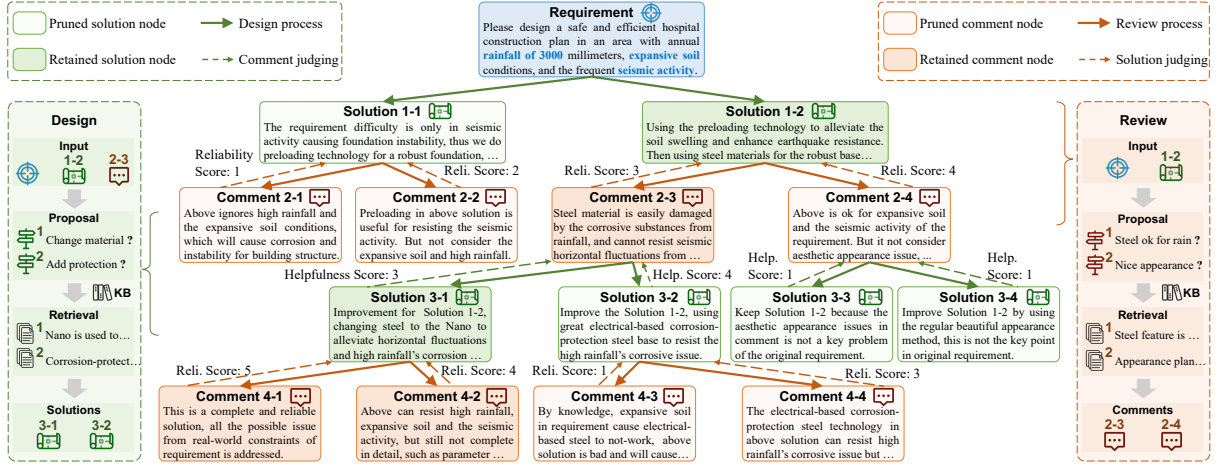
Pruned solution node
Design process
Retained solution node
Comment judging

Requirement
Please design a safe and efficient hospital construction plan in an area with annual rainfall of 3000 millimeters, expansive soil conditions, and the frequent seismic activity.

Pruned comment node
Review process
Retained comment node
Solution judging

Design
Input
1-2
2-3
Proposal
1 Change material ?
2 Add protection ?
KB
Retrieval
1 Nano is used to…
2 Corrosion-protect…
Solutions
3-1
3-2

Solution 1-1
The requirement difficulty is only in seismic activity causing foundation instability, thus we do preloading technology for a robust foundation, …

Solution 1-2
Using the preloading technology to alleviate the soil swelling and enhance earthquake resistance. Then using steel materials for the robust base…

Reliability Score: 1
Reli. Score: 2
Reli. Score: 3
Reli. Score: 4

Comment 2-1
Above ignores high rainfall and the expansive soil conditions, which will cause corrosion and instability for building structure.

Comment 2-2
Preloading in above solution is useful for resisting the seismic activity. But not consider the expansive soil and high rainfall.

Comment 2-3
Steel material is easily damaged by the corrosive substances from rainfall, and cannot resist seismic horizontal fluctuations from …

Comment 2-4
Above is ok for expansive soil and the seismic activity of the requirement. But it not consider aesthetic appearance issue, …

Helpfulness Score: 3
Help. Score: 4
Help. Score: 1
Help. Score: 1

Solution 3-1
Improvement for Solution 1-2, changing steel to the Nano to alleviate horizontal fluctuations and high rainfall's corrosion …

Solution 3-2
Improve the Solution 1-2, using great electrical-based corrosion-protection steel base to resist the high rainfall's corrosive issue.

Solution 3-3
Keep Solution 1-2 because the aesthetic appearance issues in comment is not a key problem of the original requirement.

Solution 3-4
Improve Solution 1-2 by using the regular beautiful appearance method, this is not the key point in original requirement.

Reli. Score: 5
Reli. Score: 4
Reli. Score: 1
Reli. Score: 3

Comment 4-1
This is a complete and reliable solution, all the possible issue from real-world constraints of requirement is addressed.

Comment 4-2
Above can resist high rainfall, expansive soil and the seismic activity, but still not complete in detail, such as parameter …

Comment 4-3
By knowledge, expansive soil in requirement cause electrical-based steel to not-work, above solution is bad and will cause…

Comment 4-4
The electrical-based corrosion-protection steel technology in above solution can resist high rainfall's corrosive issue but …

Review
Input
1-2
Proposal
1 Steel ok for rain ?
2 Nice appearance ?
KB
Retrieval
1 Steel feature is …
2 Appearance plan…
Comments
2-3
2-4